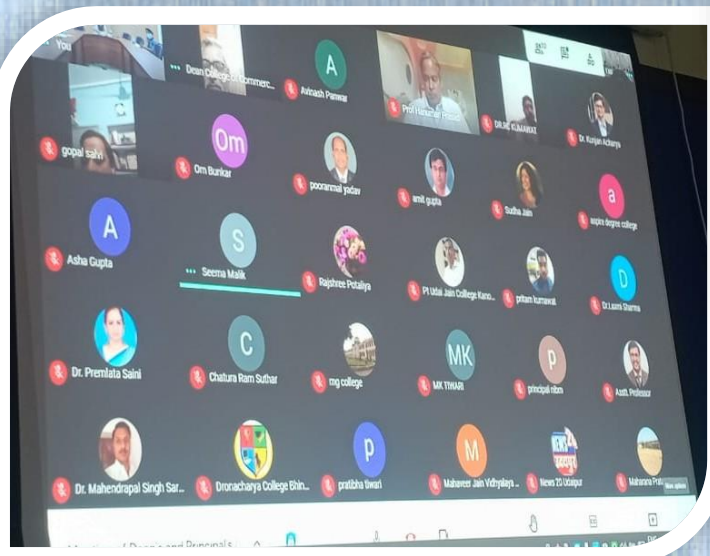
You
Dean College of Commerc...
A
Avinash Panwar
Prof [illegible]
DR.NK KUMAWAT
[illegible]
Dr. Kunjan Acharya
gopal sahi
Om
Om Bunkar
pooranmal yadav
amit gupta
Sudha Jain
a
aspire degree college
A
Asha Gupta
S
Seema Malik
Rajshree Potaliya
PI Udai Jain College Kano...
pritam kumawat
D
Dr.Laxmi Sharma
Dr. Premlata Saini
C
Chatura Ram Suthar
mg college
MK
MK TIWARI
P
principal nbm
Asstt. Professor
Dr. Mahendrapal Singh Sar...
Dronacharya College Bhin...
P
pratibha tiwari
M
Mahaveer Jain Vidhyalaya ...
News 20 Udaipur
Maharana Prat...
Meeting of Dean's and Principals